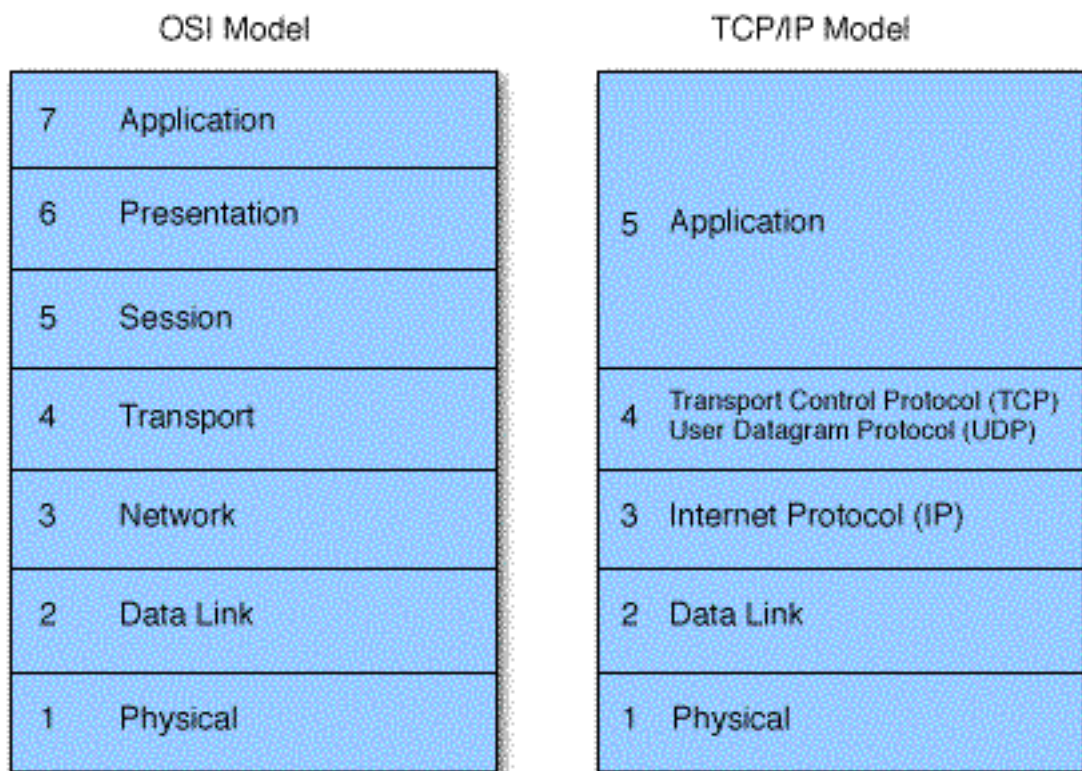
OSI Model

7 Application

6 Presentation

5 Session

4 Transport

3 Network

2 Data Link

1 Physical

TCP/IP Model

5 Application

4 Transport Control Protocol (TCP)
User Datagram Protocol (UDP)

3 Internet Protocol (IP)

2 Data Link

1 Physical